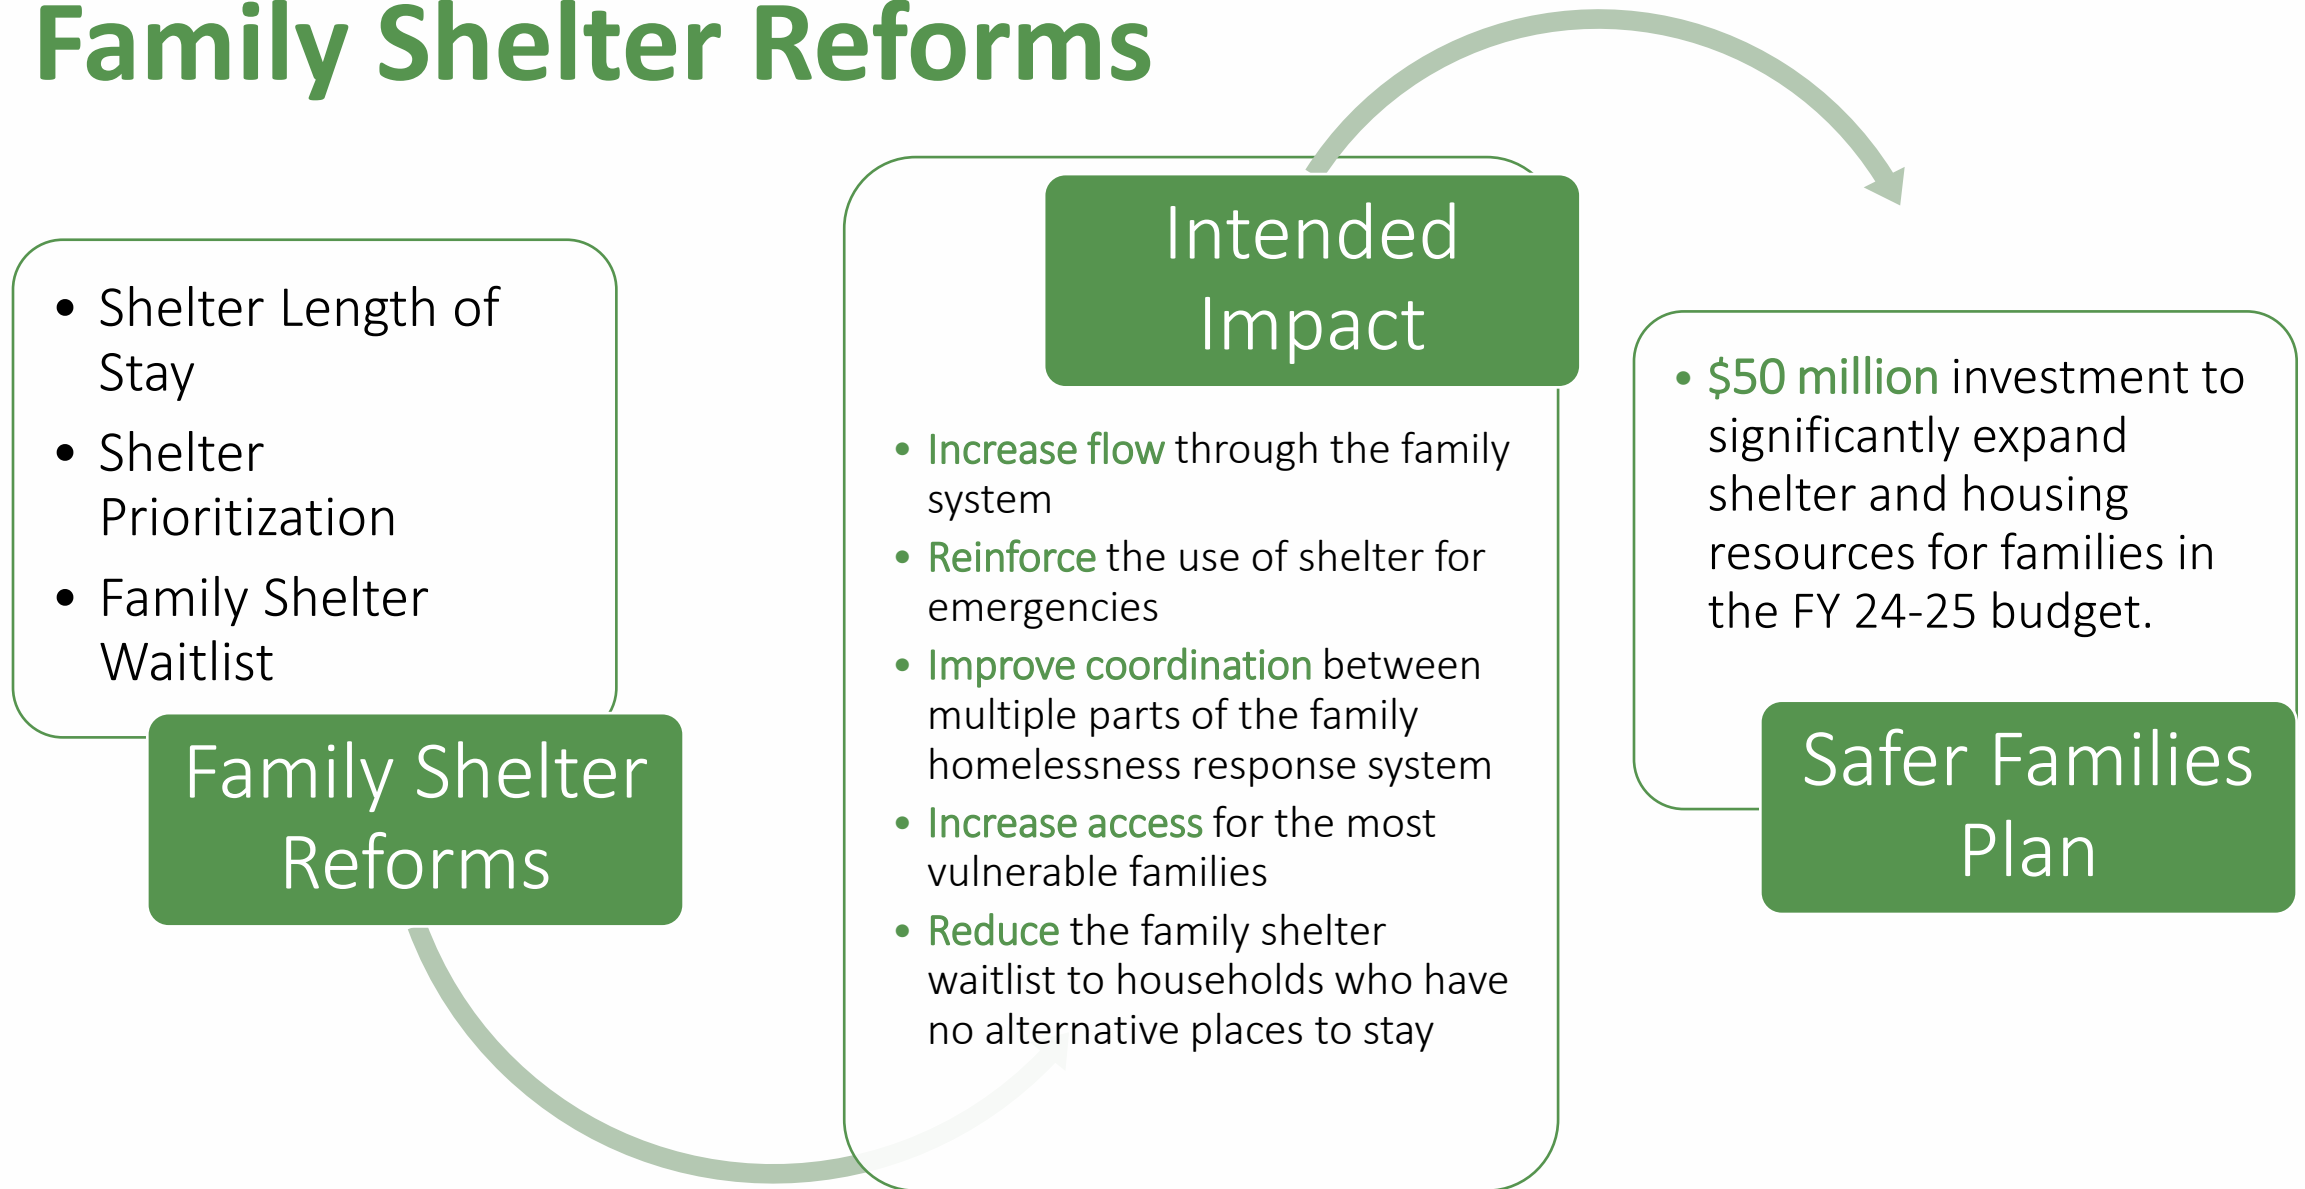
Family Shelter Reforms

- Shelter Length of Stay
- Shelter Prioritization
- Family Shelter Waitlist

Family Shelter Reforms

Intended Impact

- Increase flow through the family system
- Reinforce the use of shelter for emergencies
- Improve coordination between multiple parts of the family homelessness response system
- Increase access for the most vulnerable families
- Reduce the family shelter waitlist to households who have no alternative places to stay

- $50 million investment to significantly expand shelter and housing resources for families in the FY 24-25 budget.

Safer Families Plan